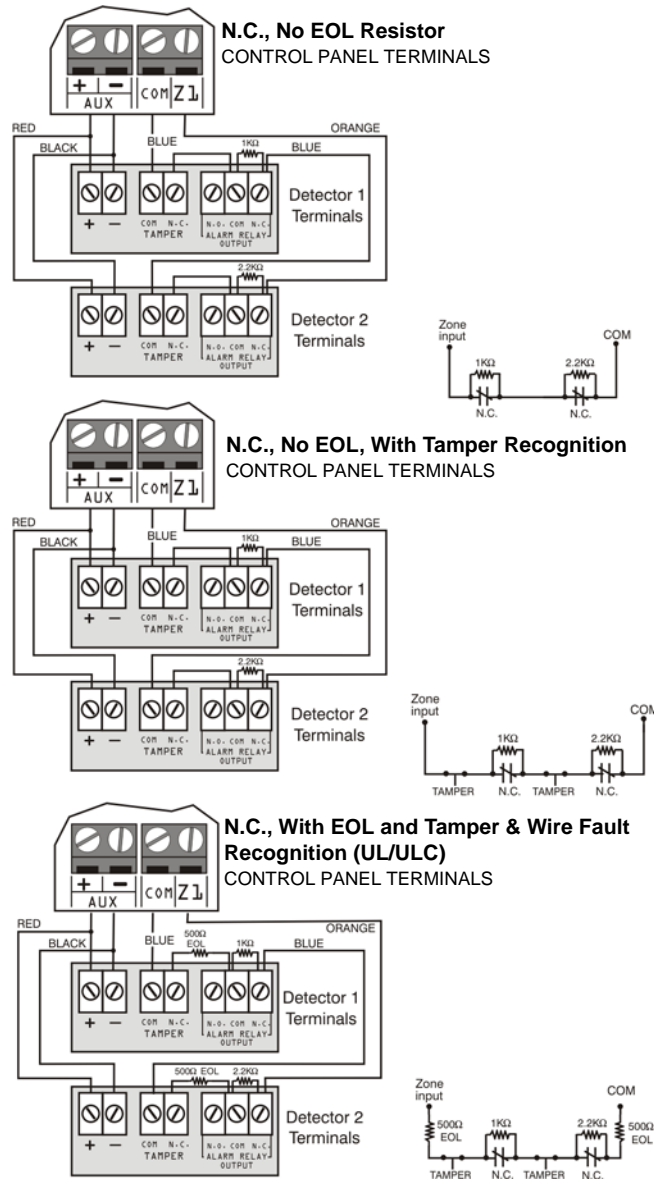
N.C., No EOL Resistor
CONTROL PANEL TERMINALS

+ − AUX COM Z1

RED BLACK BLUE 1KΩ ORANGE BLUE

+ − COM N.C. TAMPER N.O. COM N.C. ALARM RELAY OUTPUT

Detector 1 Terminals

2.2KΩ

+ − COM N.C. TAMPER N.O. COM N.C. ALARM RELAY OUTPUT

Detector 2 Terminals

Zone input COM 1KΩ 2.2KΩ N.C. N.C.

N.C., No EOL, With Tamper Recognition
CONTROL PANEL TERMINALS

+ − AUX COM Z1

RED BLACK BLUE 1KΩ ORANGE BLUE

+ − COM N.C. TAMPER N.O. COM N.C. ALARM RELAY OUTPUT

Detector 1 Terminals

2.2KΩ

+ − COM N.C. TAMPER N.O. COM N.C. ALARM RELAY OUTPUT

Detector 2 Terminals

Zone input COM 1KΩ 2.2KΩ TAMPER N.C. TAMPER N.C.

N.C., With EOL and Tamper & Wire Fault Recognition (UL/ULC)
CONTROL PANEL TERMINALS

+ − AUX COM Z1

RED BLACK BLUE 500Ω EOL 1KΩ ORANGE BLUE

+ − COM N.C. TAMPER N.O. COM N.C. ALARM RELAY OUTPUT

Detector 1 Terminals

500Ω EOL 2.2KΩ

+ − COM N.C. TAMPER N.O. COM N.C. ALARM RELAY OUTPUT

Detector 2 Terminals

Zone input COM 500Ω EOL 1KΩ 2.2KΩ 500Ω EOL TAMPER N.C. TAMPER N.C.